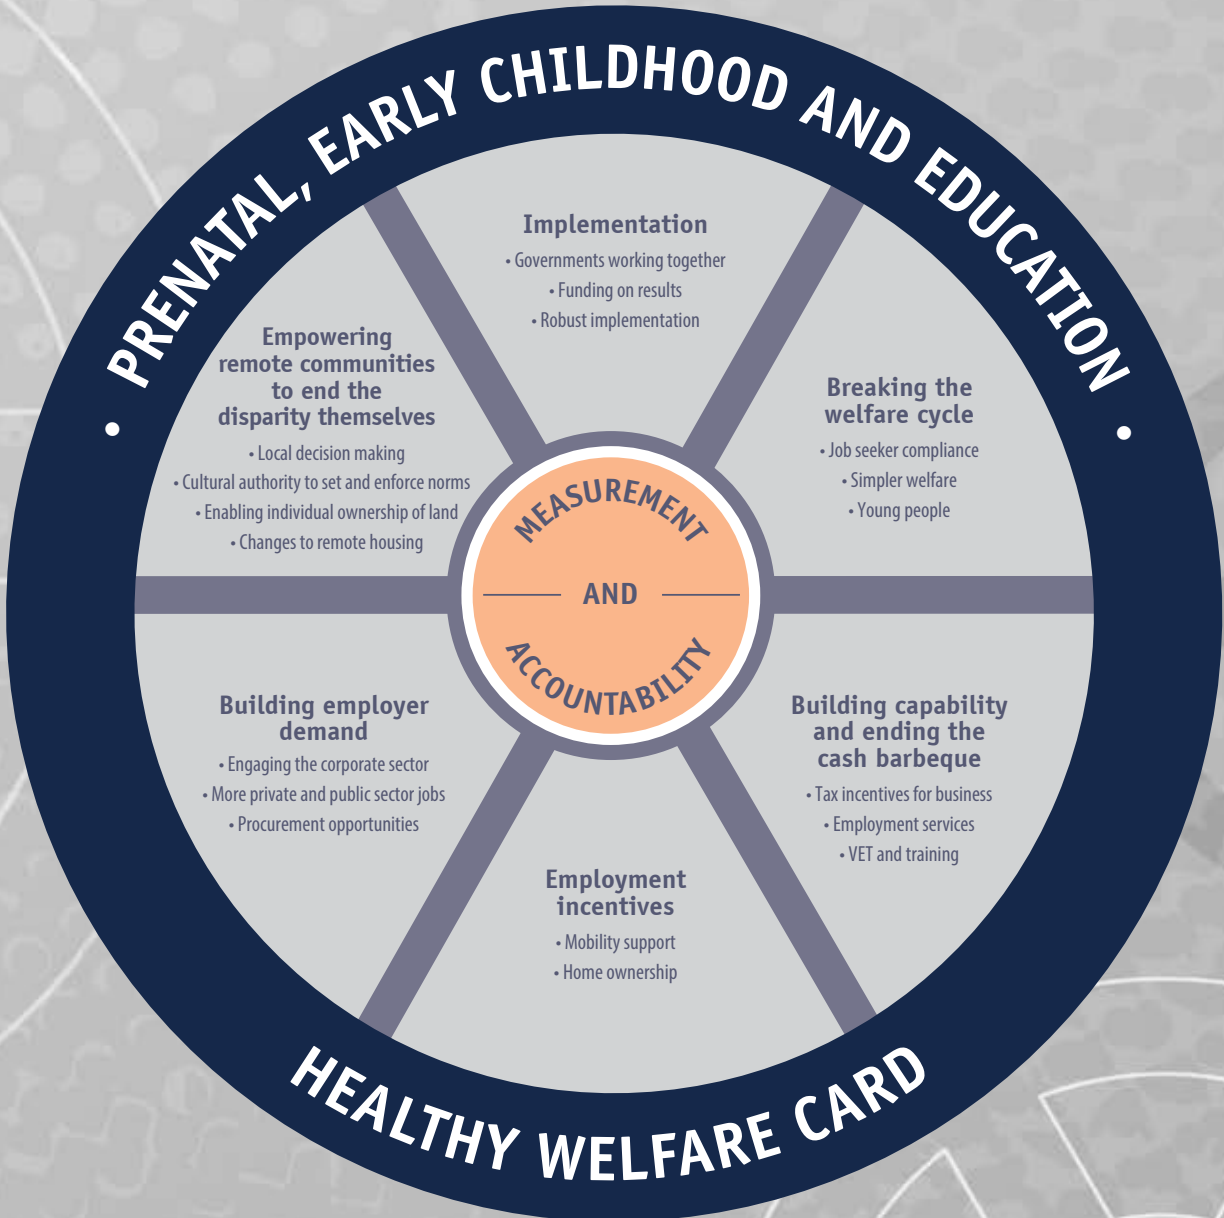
• PRENATAL, EARLY CHILDHOOD AND EDUCATION •

Implementation
• Governments working together
• Funding on results
• Robust implementation

Empowering remote communities to end the disparity themselves
• Local decision making
• Cultural authority to set and enforce norms
• Enabling individual ownership of land
• Changes to remote housing

Breaking the welfare cycle
• Job seeker compliance
• Simpler welfare
• Young people

MEASUREMENT
AND
ACCOUNTABILITY

Building employer demand
• Engaging the corporate sector
• More private and public sector jobs
• Procurement opportunities

Building capability and ending the cash barbeque
• Tax incentives for business
• Employment services
• VET and training

Employment incentives
• Mobility support
• Home ownership

HEALTHY WELFARE CARD